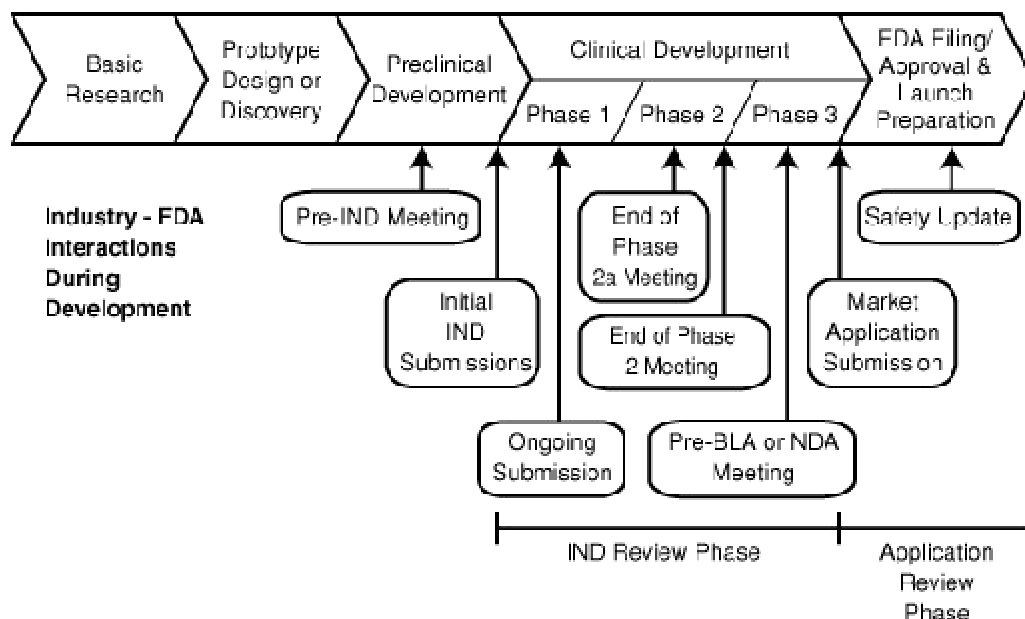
Basic Research

Prototype Design or Discovery

Preclinical Development

Clinical Development

Phase 1

Phase 2

Phase 3

FDA Filing/ Approval & Launch Preparation

Industry - FDA Interactions During Development

Pre-IND Meeting

End of Phase 2a Meeting

Safety Update

Initial IND Submissions

End of Phase 2 Meeting

Market Application Submission

Ongoing Submission

Pre-BLA or NDA Meeting

IND Review Phase

Application Review Phase